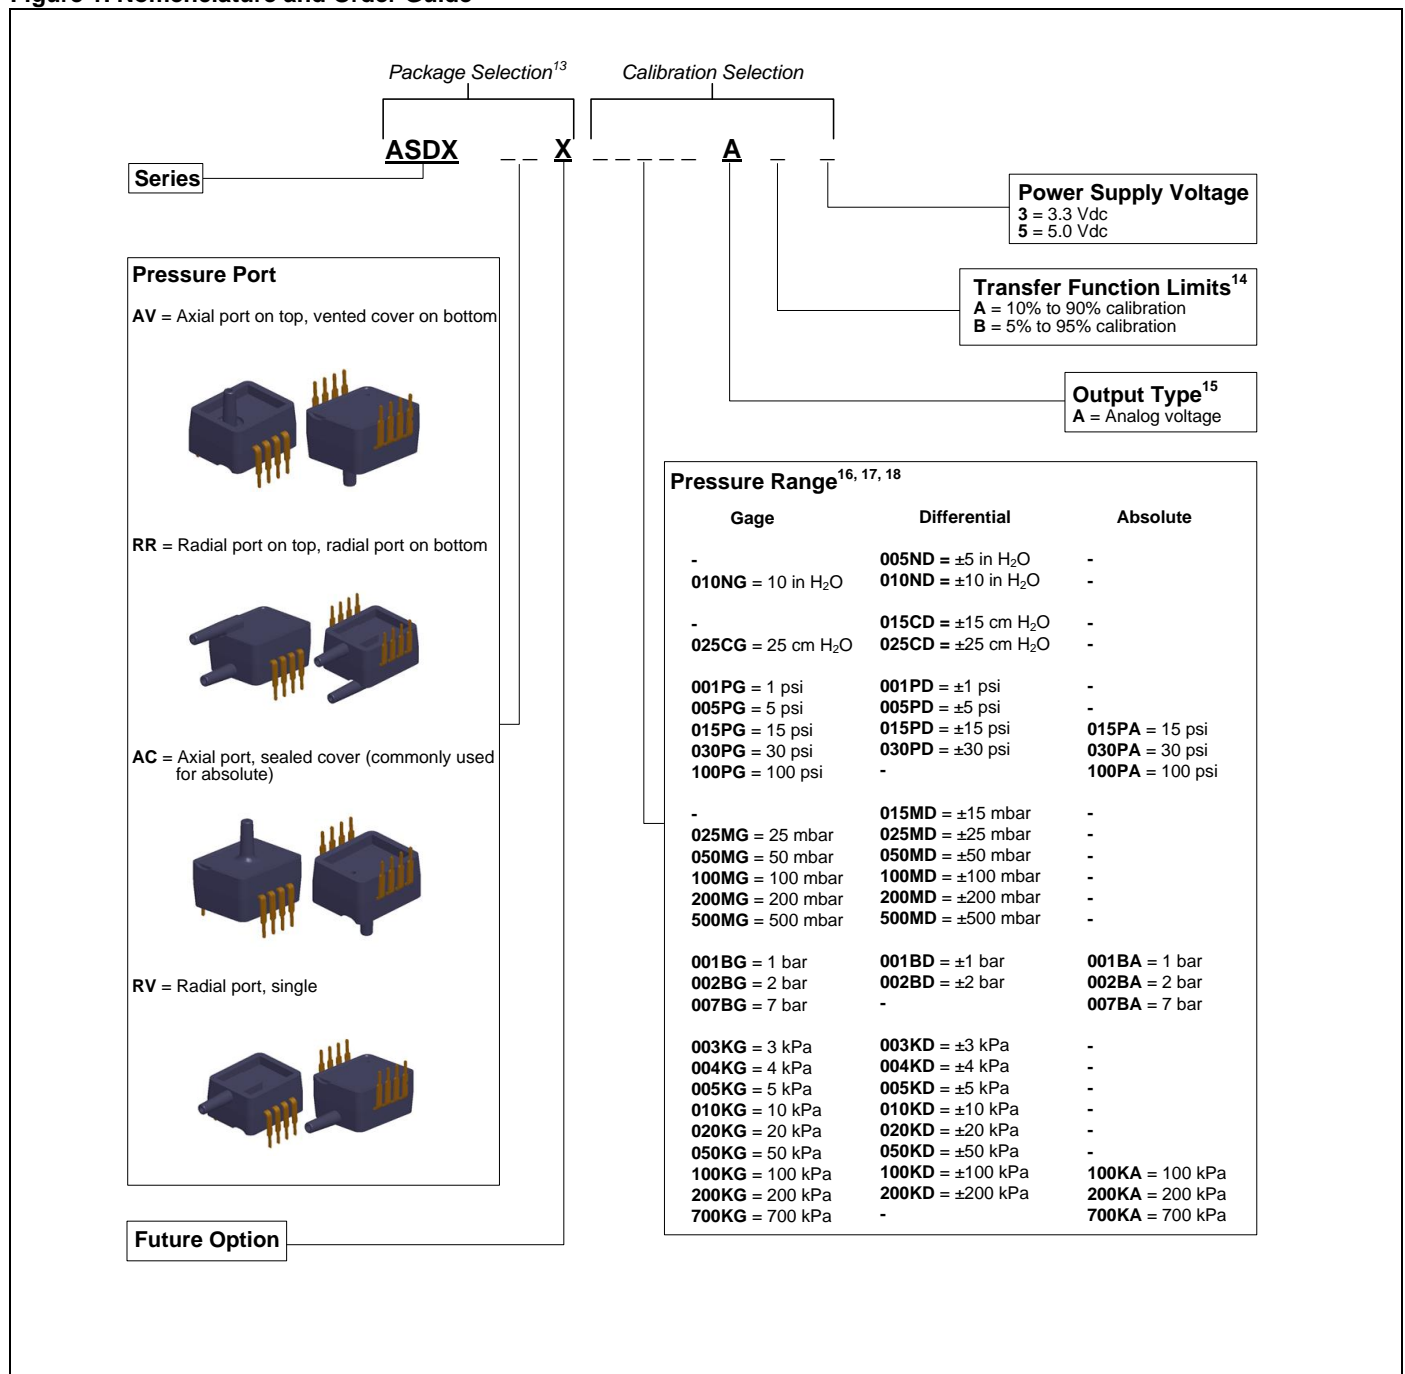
Figure 1. Nomenclature and Order Guide

Package Selection$^{13}$

Calibration Selection

ASDX _ _ X _ _ _ _ _ A _ _

Series

Power Supply Voltage
3 = 3.3 Vdc
5 = 5.0 Vdc

Transfer Function Limits$^{14}$
A = 10% to 90% calibration
B = 5% to 95% calibration

Output Type$^{15}$
A = Analog voltage

Pressure Port
AV = Axial port on top, vented cover on bottom

RR = Radial port on top, radial port on bottom

AC = Axial port, sealed cover (commonly used for absolute)

RV = Radial port, single

Future Option

Pressure Range$^{16, 17, 18}$

| Gage | Differential | Absolute |
|---|---|---|
| - | 005ND = ±5 in $H_2O$ | - |
| 010NG = 10 in $H_2O$ | 010ND = ±10 in $H_2O$ | - |
| - | 015CD = ±15 cm $H_2O$ | - |
| 025CG = 25 cm $H_2O$ | 025CD = ±25 cm $H_2O$ | - |
| 001PG = 1 psi | 001PD = ±1 psi | - |
| 005PG = 5 psi | 005PD = ±5 psi | - |
| 015PG = 15 psi | 015PD = ±15 psi | 015PA = 15 psi |
| 030PG = 30 psi | 030PD = ±30 psi | 030PA = 30 psi |
| 100PG = 100 psi | - | 100PA = 100 psi |
| - | 015MD = ±15 mbar | - |
| 025MG = 25 mbar | 025MD = ±25 mbar | - |
| 050MG = 50 mbar | 050MD = ±50 mbar | - |
| 100MG = 100 mbar | 100MD = ±100 mbar | - |
| 200MG = 200 mbar | 200MD = ±200 mbar | - |
| 500MG = 500 mbar | 500MD = ±500 mbar | - |
| 001BG = 1 bar | 001BD = ±1 bar | 001BA = 1 bar |
| 002BG = 2 bar | 002BD = ±2 bar | 002BA = 2 bar |
| 007BG = 7 bar | - | 007BA = 7 bar |
| 003KG = 3 kPa | 003KD = ±3 kPa | - |
| 004KG = 4 kPa | 004KD = ±4 kPa | - |
| 005KG = 5 kPa | 005KD = ±5 kPa | - |
| 010KG = 10 kPa | 010KD = ±10 kPa | - |
| 020KG = 20 kPa | 020KD = ±20 kPa | - |
| 050KG = 50 kPa | 050KD = ±50 kPa | - |
| 100KG = 100 kPa | 100KD = ±100 kPa | 100KA = 100 kPa |
| 200KG = 200 kPa | 200KD = ±200 kPa | 200KA = 200 kPa |
| 700KG = 700 kPa | - | 700KA = 700 kPa |